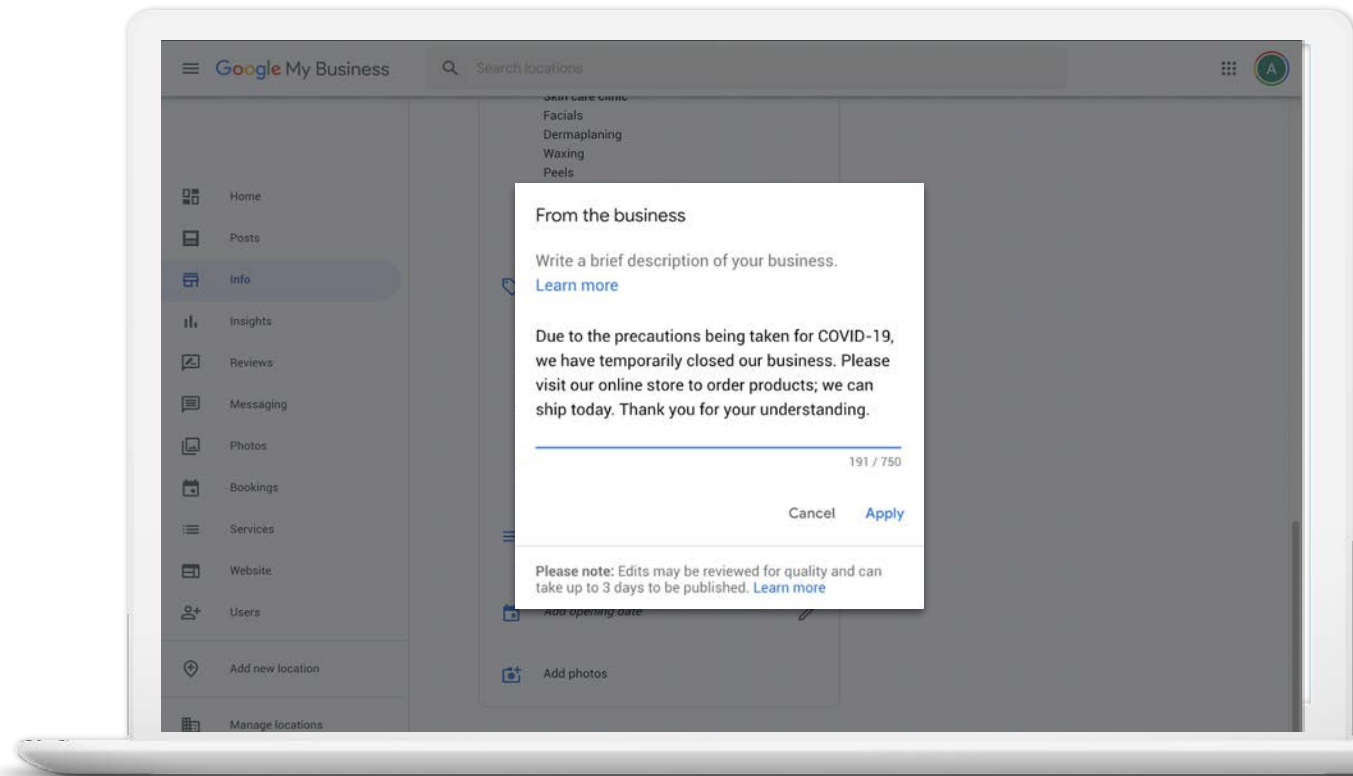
Google My Business

Search locations

A

Skin care clinic
Facials
Dermaplaning
Waxing
Peels

Home
Posts
Info
Insights
Reviews
Messaging
Photos
Bookings
Services
Website
Users
Add new location
Manage locations

From the business

Write a brief description of your business.
Learn more

Due to the precautions being taken for COVID-19, we have temporarily closed our business. Please visit our online store to order products; we can ship today. Thank you for your understanding.

191 / 750

Cancel Apply

Please note: Edits may be reviewed for quality and can take up to 3 days to be published. Learn more

Add opening date

Add photos